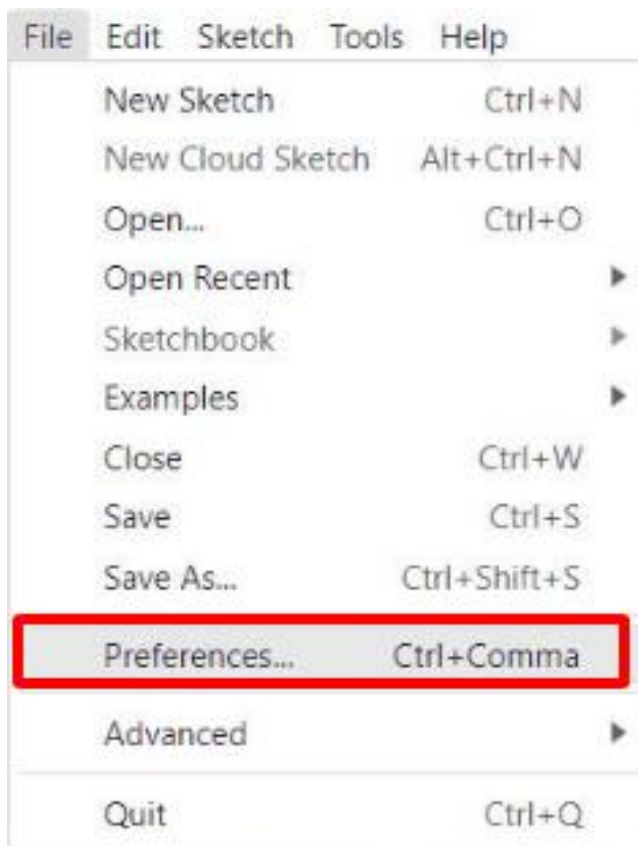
File Edit Sketch Tools Help

New Sketch Ctrl+N
New Cloud Sketch Alt+Ctrl+N
Open... Ctrl+O
Open Recent
Sketchbook
Examples
Close Ctrl+W
Save Ctrl+S
Save As... Ctrl+Shift+S
Preferences... Ctrl+Comma
Advanced
Quit Ctrl+Q